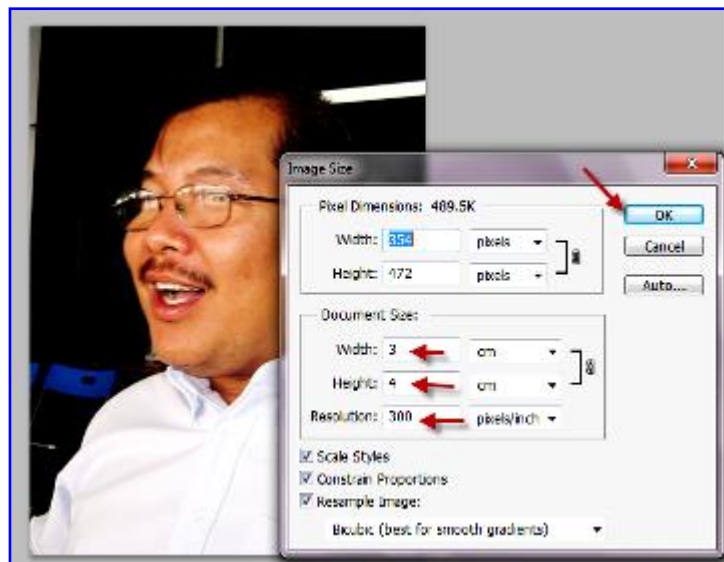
Image Size

Pixel Dimensions: 489.5K

Width: 354 pixels

Height: 472 pixels

OK

Cancel

Auto...

Document Size:

Width: 3 cm

Height: 4 cm

Resolution: 300 pixels/inch

Scale Styles

Constrain Proportions

Resample Image:

Bicubic (best for smooth gradients)